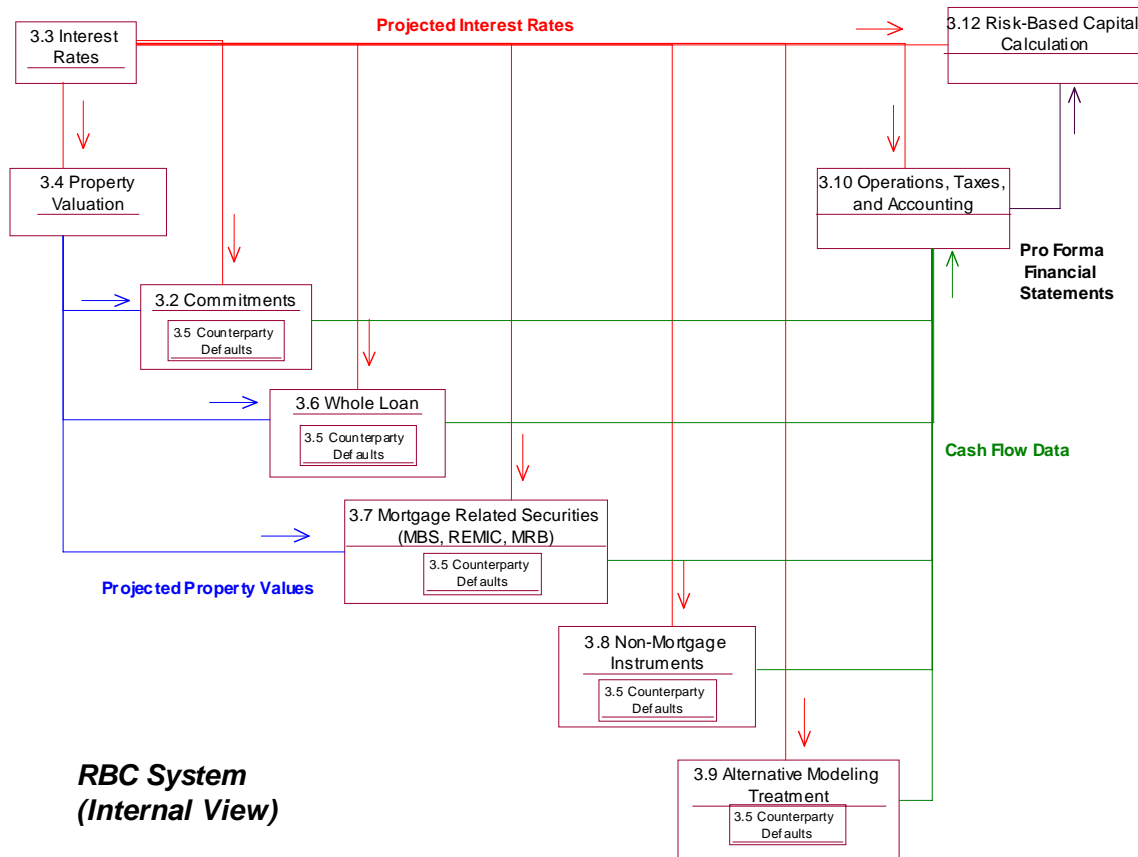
3.3 Interest Rates

Projected Interest Rates

3.12 Risk-Based Capital Calculation

3.4 Property Valuation

3.10 Operations, Taxes, and Accounting

Pro Forma Financial Statements

3.2 Commitments

3.5 Counterparty Defaults

3.6 Whole Loan

3.5 Counterparty Defaults

Cash Flow Data

3.7 Mortgage Related Securities (MBS, REMIC, MRB)

3.5 Counterparty Defaults

Projected Property Values

3.8 Non-Mortgage Instruments

3.5 Counterparty Defaults

RBC System (Internal View)

3.9 Alternative Modeling Treatment

3.5 Counterparty Defaults